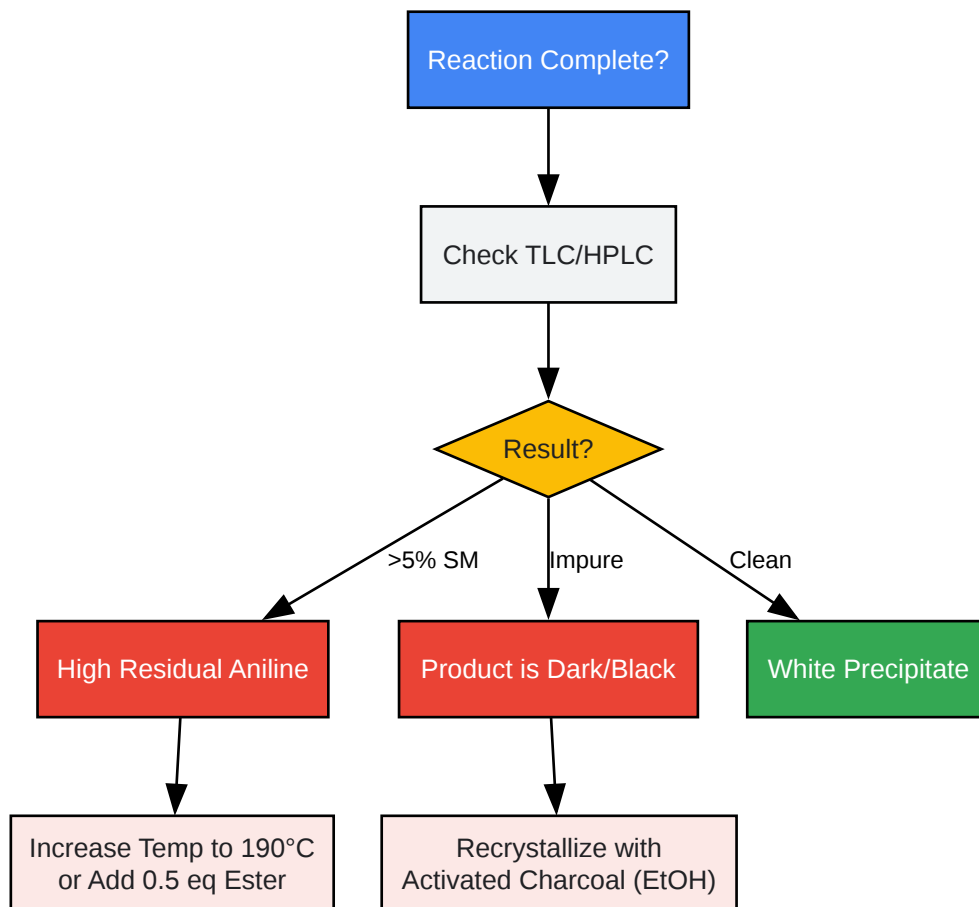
Reaction Complete?

Check TLC/HPLC

Result?

>5% SM

Impure

Clean

High Residual Aniline

Product is Dark/Black

White Precipitate

Increase Temp to 190°C or Add 0.5 eq Ester

Recrystallize with Activated Charcoal (EtOH)